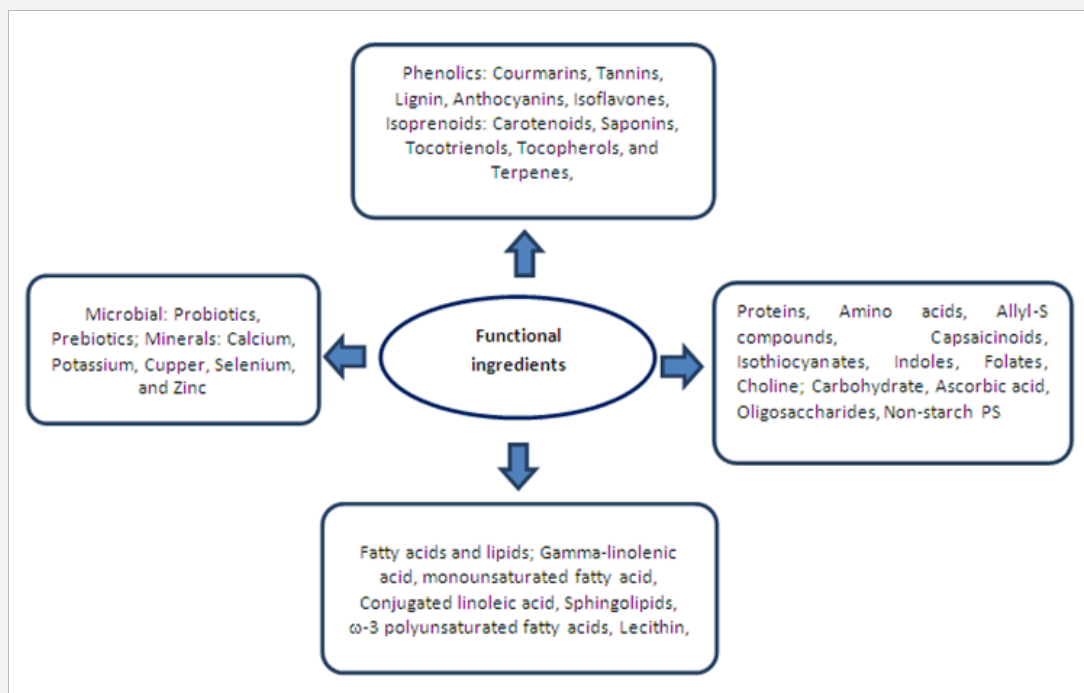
Phenolics: Courmarins, Tannins, Lignin, Anthocyanins, Isoflavones, Isoprenoids: Carotenoids, Saponins, Tocotrienols, Tocopherols, and Terpenes,

Microbial: Probiotics, Prebiotics; Minerals: Calcium, Potassium, Cupper, Selenium, and Zinc

Functional ingredients

Proteins, Amino acids, Allyl-S compounds, Capsaicinoids, Isothiocyanates, Indoles, Folates, Choline; Carbohydrate, Ascorbic acid, Oligosaccharides, Non-starch PS

Fatty acids and lipids; Gamma-linolenic acid, monounsaturated fatty acid, Conjugated linoleic acid, Sphingolipids, ω-3 polyunsaturated fatty acids, Lecithin,